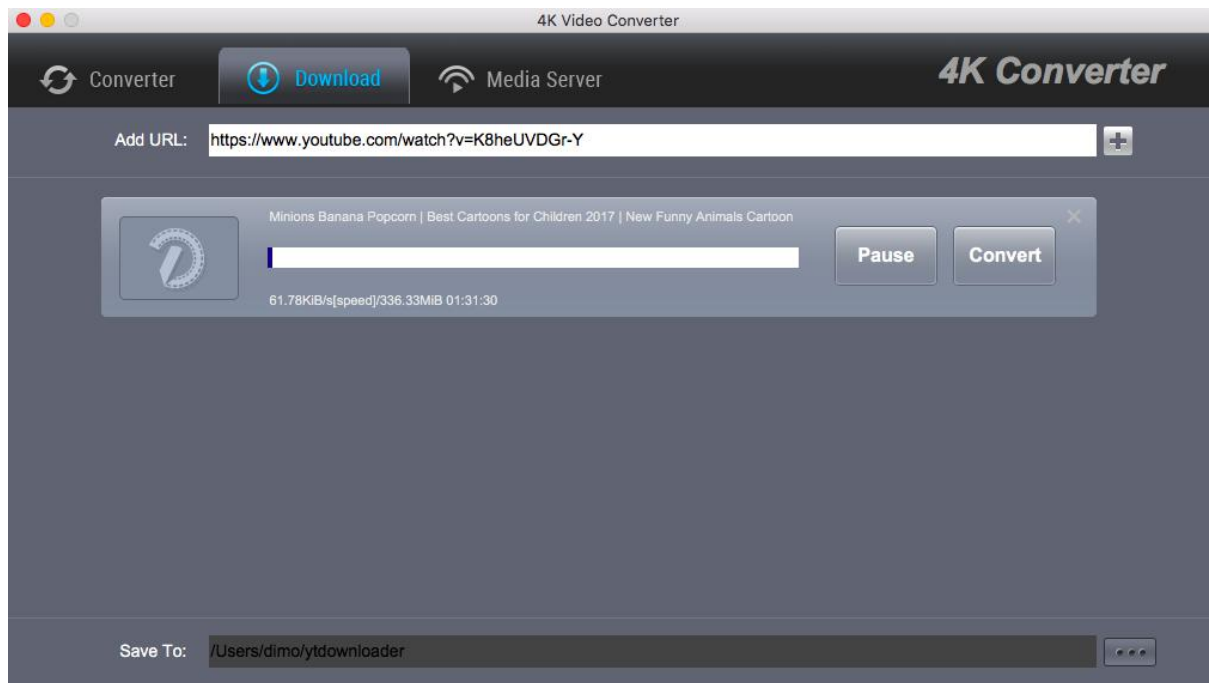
4K Video Converter

Converter Download Media Server

4K Converter

Add URL: https://www.youtube.com/watch?v=K8heUVDGr-Y

Minions Banana Popcorn | Best Cartoons for Children 2017 | New Funny Animals Cartoon

Pause Convert

61.78KiB/s[speed]/336.33MiB 01:31:30

Save To: /Users/dimo/ytdownloader

...